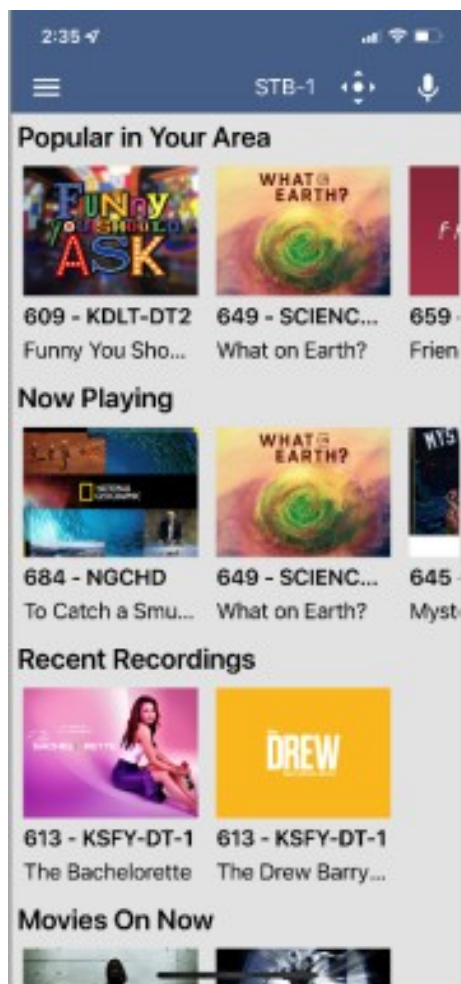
2:35

STB-1

Popular in Your Area

FUNNY YOU SHOULD ASK

WHAT ON EARTH?

609 - KDLT-DT2
Funny You Sho...

649 - SCIENC...
What on Earth?

659 -
Frien

Now Playing

NATIONAL GEOGRAPHIC

WHAT ON EARTH?

MYS

684 - NGCHD
To Catch a Smu...

649 - SCIENC...
What on Earth?

645 -
Myst

Recent Recordings

THE BACHELORETTE

DREW

613 - KSFY-DT-1
The Bachelorette

613 - KSFY-DT-1
The Drew Barry...

Movies On Now